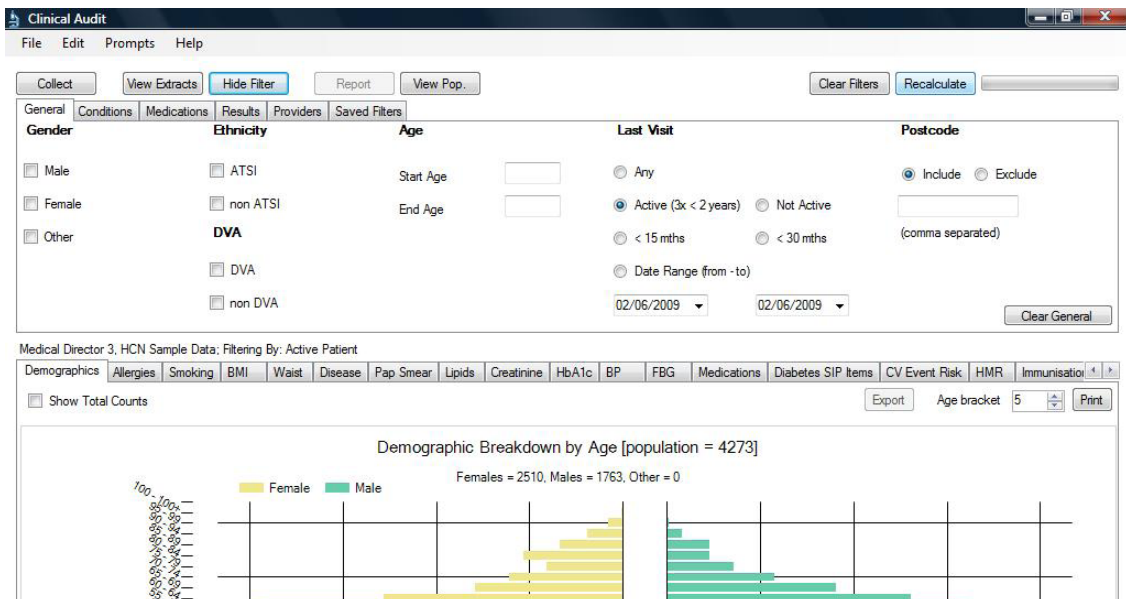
Clinical Audit

File Edit Prompts Help

Collect View Extracts Hide Filter Report View Pop. Clear Filters Recalculate

General Conditions Medications Results Providers Saved Filters

Gender
Male
Female
Other

Ethnicity
ATSI
non ATSI
DVA
DVA
non DVA

Age
Start Age
End Age

Last Visit
Any
Active (3x < 2 years) Not Active
< 15 mths < 30 mths
Date Range (from - to)
02/06/2009 02/06/2009

Postcode
Include Exclude
(comma separated)

Clear General

Medical Director 3, HCN Sample Data; Filtering By: Active Patient

Demographics Allergies Smoking BMI Waist Disease Pap Smear Lipids Creatinine HbA1c BP FBG Medications Diabetes SIP Items CV Event Risk HMR Immunisatio

Show Total Counts

Export Age bracket 5 Print

Demographic Breakdown by Age [population = 4273]

Females = 2510, Males = 1763, Other = 0

Female Male

100
100+
95-99
90-94
85-89
80-84
75-79
70-74
65-69
60-64
55-59